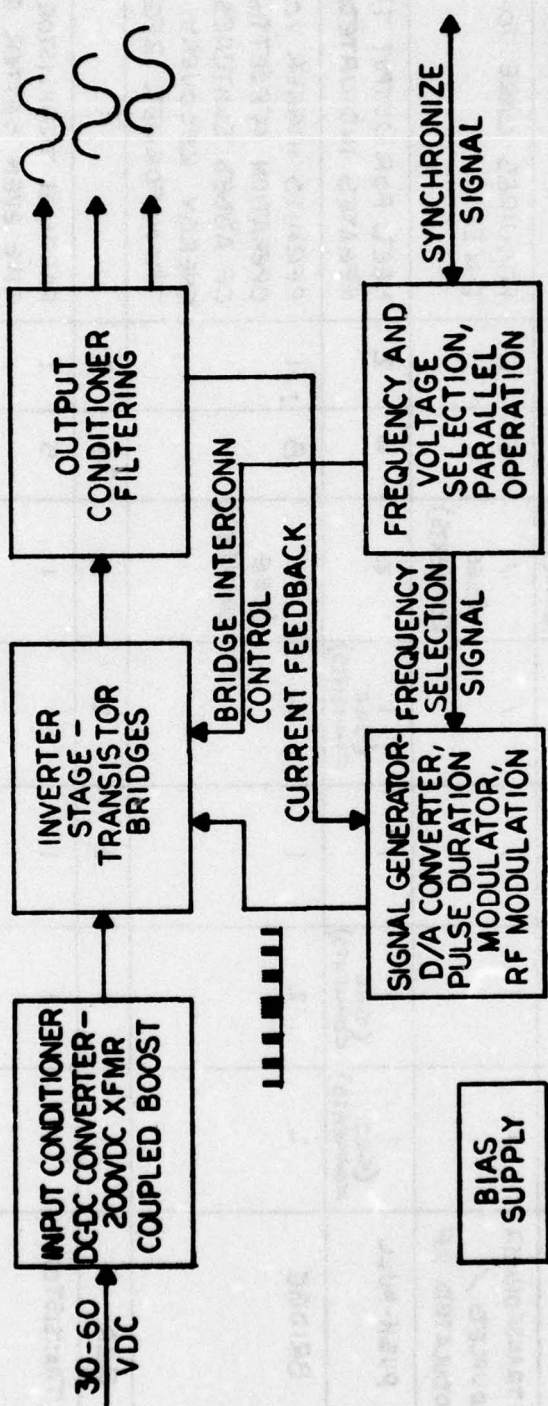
30-60 VDC

INPUT CONDITIONER DC-DC CONVERTER-200VDC XFMR COUPLED BOOST

INVERTER STAGE - TRANSISTOR BRIDGES

OUTPUT CONDITIONER FILTERING

BRIDGE INTERCONN CONTROL

CURRENT FEEDBACK

FREQUENCY SELECTION SIGNAL

SIGNAL GENERATOR-D/A CONVERTER, PULSE DURATION MODULATOR, RF MODULATION

FREQUENCY AND VOLTAGE SELECTION, PARALLEL OPERATION

SYNCHRONIZE SIGNAL

BIAS SUPPLY